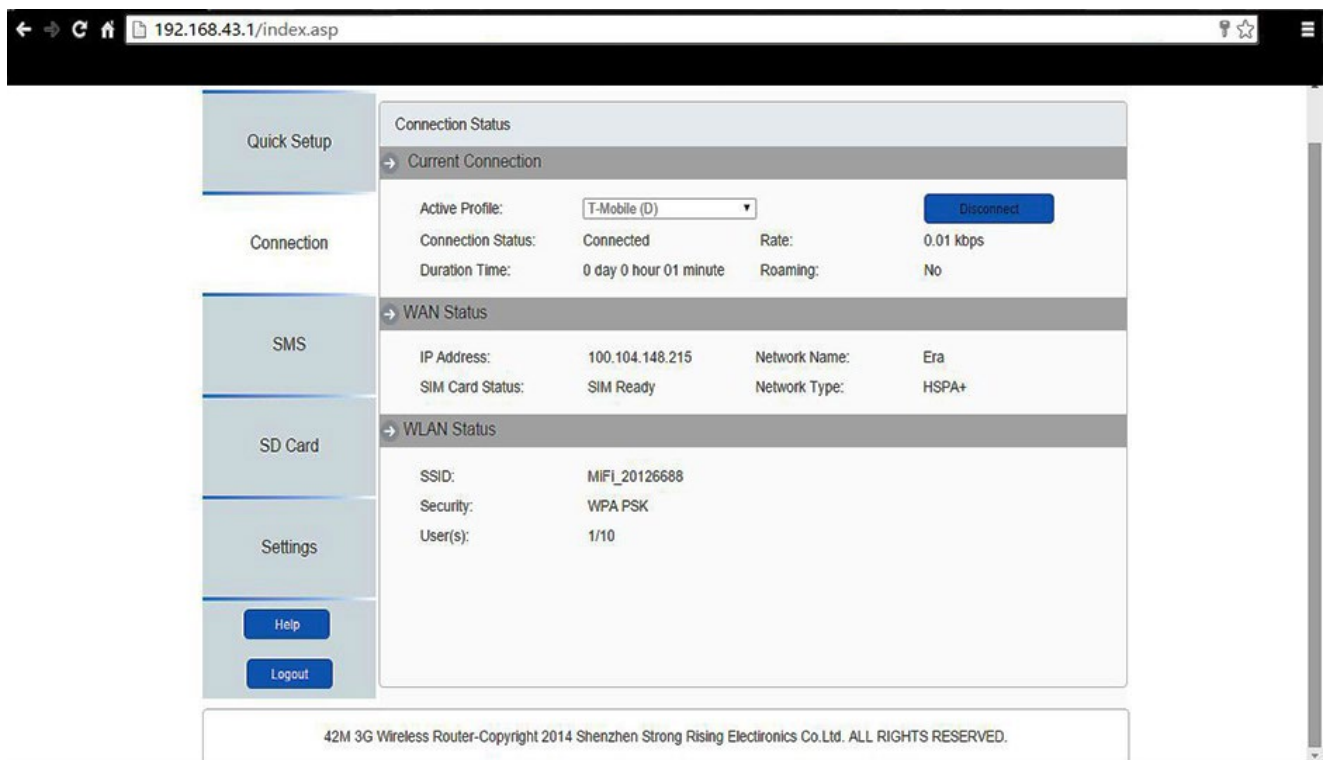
192.168.43.1/index.asp

Quick Setup

Connection

SMS

SD Card

Settings

Help

Logout

Connection Status

Current Connection

Active Profile: T-Mobile (D) Disconnect

Connection Status: Connected Rate: 0.01 kbps

Duration Time: 0 day 0 hour 01 minute Roaming: No

WAN Status

IP Address: 100.104.148.215 Network Name: Era

SIM Card Status: SIM Ready Network Type: HSPA+

WLAN Status

SSID: MiFi_20126688

Security: WPA PSK

User(s): 1/10

42M 3G Wireless Router-Copyright 2014 Shenzhen Strong Rising Electronics Co.Ltd. ALL RIGHTS RESERVED.